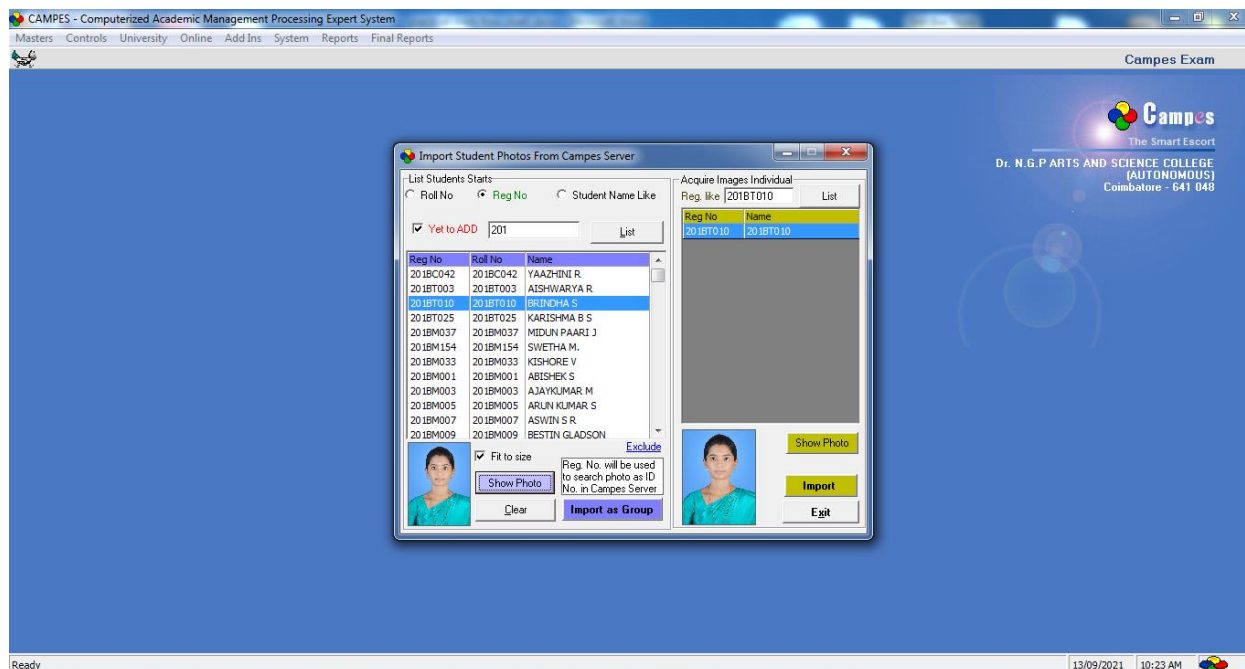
CAMPES - Computerized Academic Management Processing Expert System

Masters Controls University Online Add Ins System Reports Final Reports

Campes Exam

Campes
The Smart Escort
Dr. N.G.P ARTS AND SCIENCE COLLEGE (AUTONOMOUS) Coimbatore - 641 048

Import Student Photos From Campes Server

List Students Starts
Roll No Reg No Student Name Like

Yet to ADD 201 List

| Reg No | Roll No | Name |
|---|---|---|
| 201BC042 | 201BC042 | YAAZHINI R |
| 201BT003 | 201BT003 | AISHWARYA R |
| 201BT010 | 201BT010 | BRINDHA S |
| 201BT025 | 201BT025 | KARISHMA B S |
| 201BM037 | 201BM037 | MIDUN PAARI J |
| 201BM154 | 201BM154 | SWETHA M. |
| 201BM033 | 201BM033 | KISHORE V |
| 201BM001 | 201BM001 | ABISHEK S |
| 201BM003 | 201BM003 | AJAYKUMAR M |
| 201BM005 | 201BM005 | ARUN KUMAR S |
| 201BM007 | 201BM007 | ASWIN S R |
| 201BM009 | 201BM009 | BESTIN GLADSON |

Exclude

Fit to size

Reg. No. will be used to search photo as ID No. in Campes Server

Show Photo

Clear

Import as Group

Acquire Images Individual
Reg. like 201BT010 List

| Reg No | Name |
|---|---|
| 201BT010 | 201BT010 |

Show Photo

Import

Exit

Ready

13/09/2021 10:23 AM